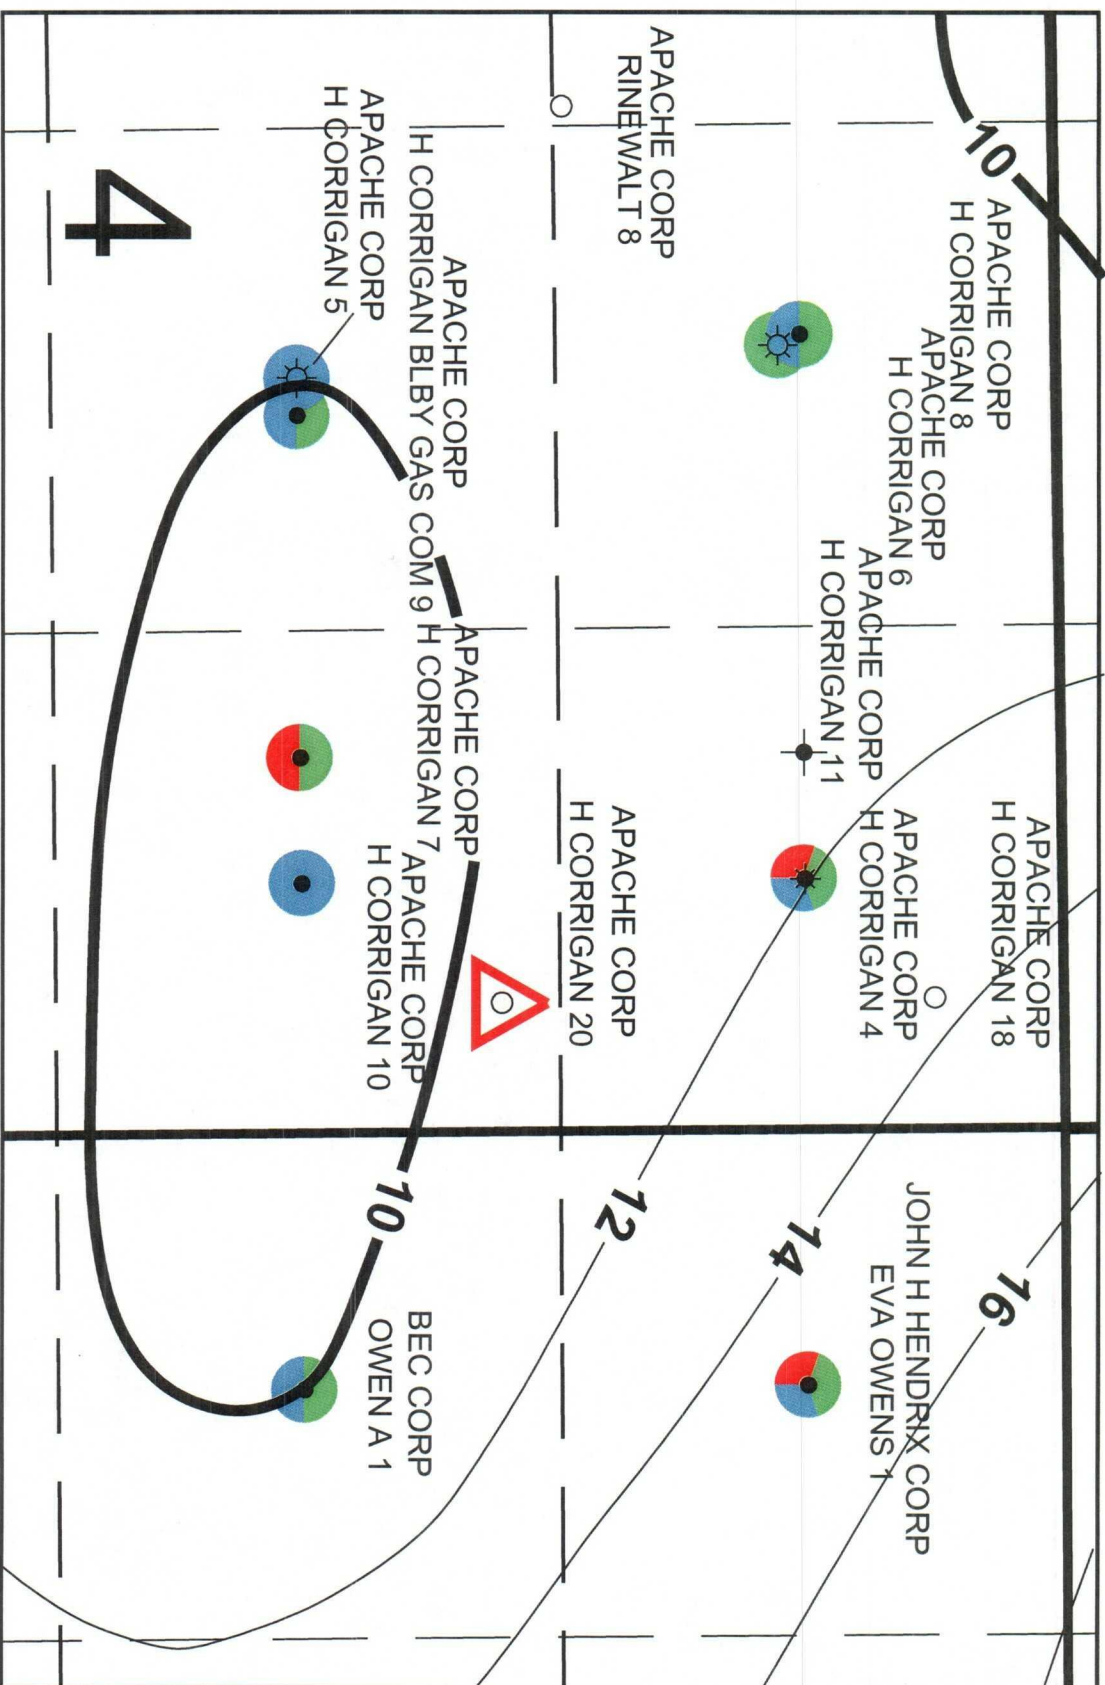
4

APACHE CORP
RINEWALT 8

APACHE CORP
H CORRIGAN 5

APACHE CORP
H CORRIGAN BLBY GAS COM 9

APACHE CORP
H CORRIGAN 8

APACHE CORP
H CORRIGAN 6

APACHE CORP
H CORRIGAN 11

APACHE CORP
H CORRIGAN 7

APACHE CORP
H CORRIGAN 10

APACHE CORP
H CORRIGAN 20

APACHE CORP
H CORRIGAN 4

APACHE CORP
H CORRIGAN 18

JOHN H HENDRIX CORP
EVA OWENS 1

BEC CORP
OWEN A 1

10

10

12

14

16